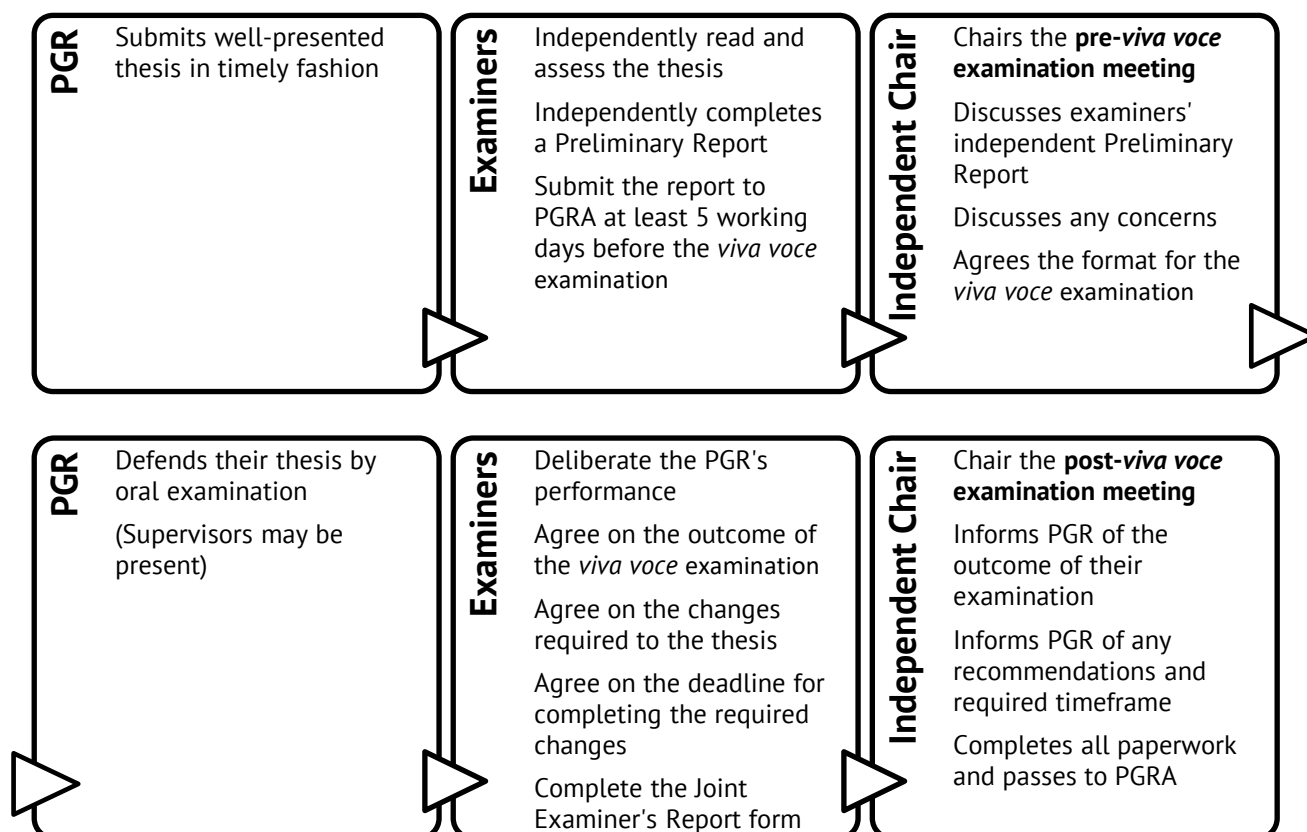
PGR

Submits well-presented thesis in timely fashion

Examiners

Independently read and assess the thesis

Independently completes a Preliminary Report

Submit the report to PGRA at least 5 working days before the *viva voce* examination

Independent Chair

Chairs the **pre-*viva voce* examination meeting**

Discusses examiners' independent Preliminary Report

Discusses any concerns

Agrees the format for the *viva voce* examination

PGR

Defends their thesis by oral examination

(Supervisors may be present)

Examiners

Deliberate the PGR's performance

Agree on the outcome of the *viva voce* examination

Agree on the changes required to the thesis

Agree on the deadline for completing the required changes

Complete the Joint Examiner's Report form

Independent Chair

Chair the **post-*viva voce* examination meeting**

Informs PGR of the outcome of their examination

Informs PGR of any recommendations and required timeframe

Completes all paperwork and passes to PGRA